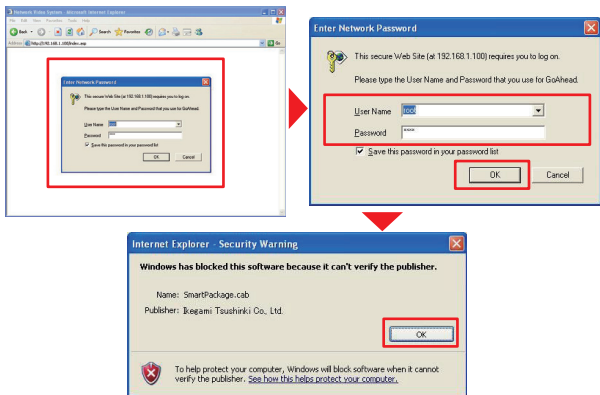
Network Video System - Microsoft Internet Explorer

File Edit View Favorites Tools Help

Back Search Favorites

Address http://192.168.1.100/index.asp Go

Enter Network Password

This secure Web Site (at 192.168.1.100) requires you to log on.

Please type the User Name and Password that you use for GoAhead.

User Name root

Password ****

Save this password in your password list

OK Cancel

Enter Network Password

This secure Web Site (at 192.168.1.100) requires you to log on.

Please type the User Name and Password that you use for GoAhead.

User Name root

Password *****

Save this password in your password list

OK Cancel

Internet Explorer - Security Warning

Windows has blocked this software because it can't verify the publisher.

Name: SmartPackage.cab

Publisher: Ikegami Tsushinki Co., Ltd.

OK

To help protect your computer, Windows will block software when it cannot verify the publisher. See how this helps protect your computer.